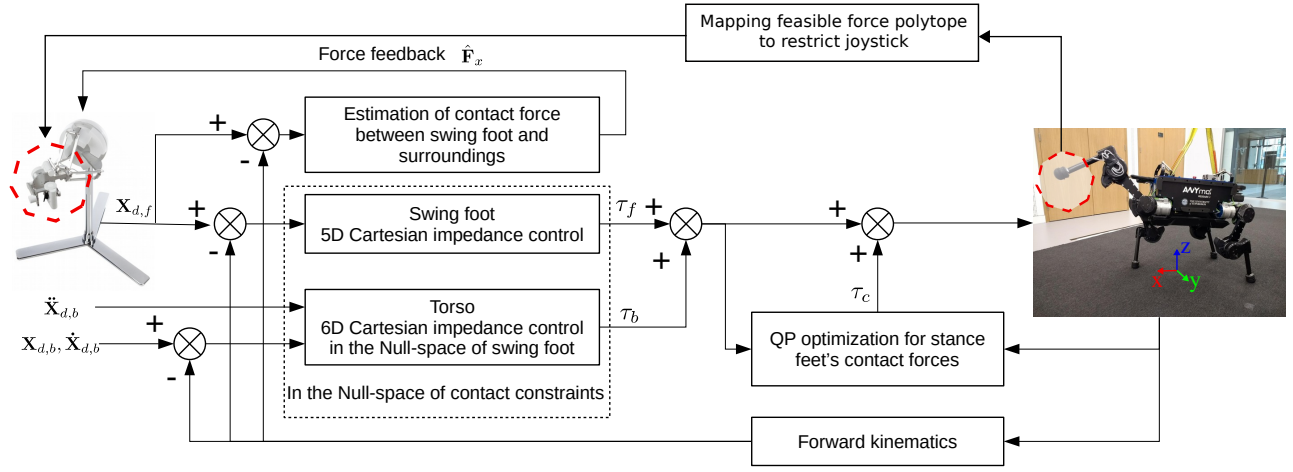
Mapping feasible force polytope to restrict joystick

Force feedback $\hat{\mathbf{F}}_x$

+

-

Estimation of contact force between swing foot and surroundings

$\mathbf{X}_{d,f}$

+

-

Swing foot
5D Cartesian impedance control

$\tau_f$

+

+

+

+

$\ddot{\mathbf{X}}_{d,b}$

Torso
6D Cartesian impedance control in the Null-space of swing foot

$\tau_b$

$\tau_c$

+

$\mathbf{X}_{d,b}, \dot{\mathbf{X}}_{d,b}$

-

In the Null-space of contact constraints

QP optimization for stance feet's contact forces

Forward kinematics

ANYmal

z

x

y